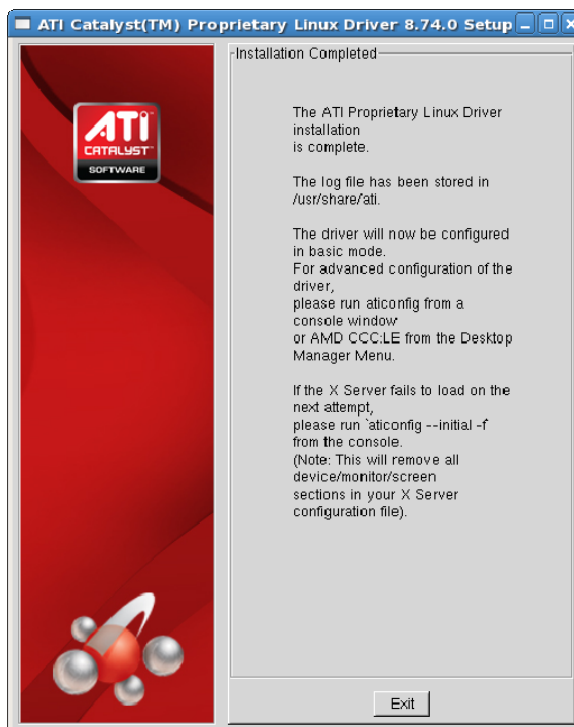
ATI Catalyst(TM) Proprietary Linux Driver 8.74.0 Setup

ATI CATALYST SOFTWARE

Installation Completed

The ATI Proprietary Linux Driver installation is complete.

The log file has been stored in /usr/share/ati.

The driver will now be configured in basic mode.
For advanced configuration of the driver,
please run aticonfig from a console window
or AMD CCC:LE from the Desktop Manager Menu.

If the X Server fails to load on the next attempt,
please run `aticonfig --initial -f from the console.
(Note: This will remove all device/monitor/screen sections in your X Server configuration file).

Exit